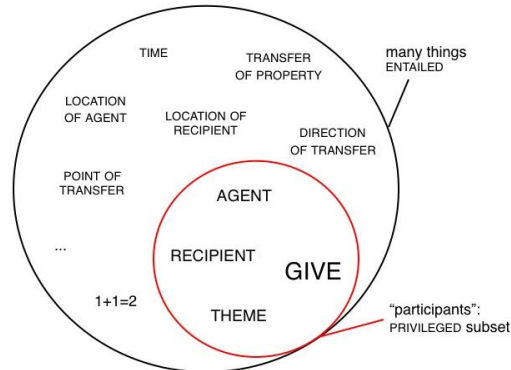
TIME

TRANSFER OF PROPERTY

many things ENTAILED

LOCATION OF AGENT

LOCATION OF RECIPIENT

DIRECTION OF TRANSFER

POINT OF TRANSFER

AGENT

...

RECIPIENT

GIVE

1+1=2

THEME

"participants": PRIVILEGED subset